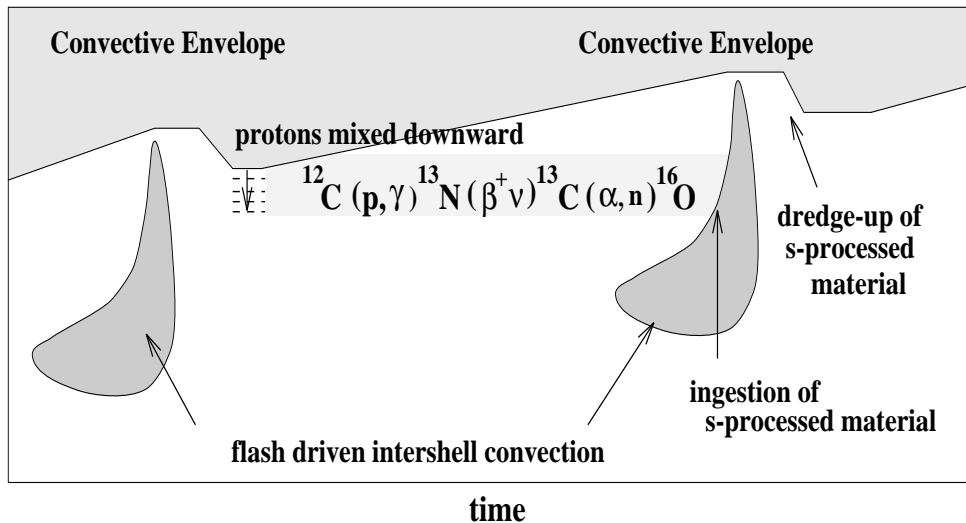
Convective Envelope

Convective Envelope

protons mixed downward

$^{12}C(p,\gamma)^{13}N(\beta^{+}\nu)^{13}C(\alpha,n)^{16}O$

dredge-up of s-processed material

ingestion of s-processed material

flash driven intershell convection

time